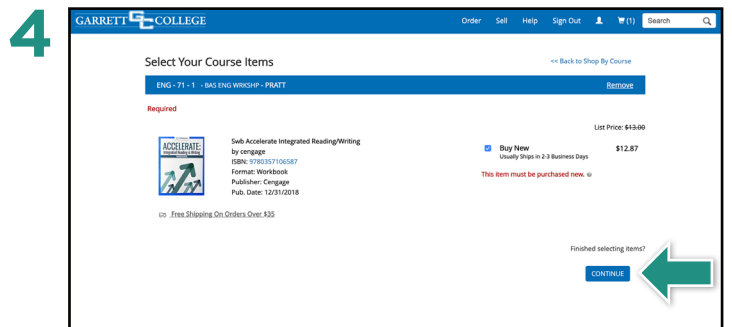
4

GARRETT GC COLLEGE

Order Sell Help Sign Out (1) Search

Select Your Course Items

<< Back to Shop By Course

ENG - 71 - 1 - BAS ENG WRKSHP - PRATT

Remove

Required

List Price: ~~$13.00~~

ACCELERATE: Integrated Reading & Writing

Swb Accelerate Integrated Reading/Writing
by cengage
ISBN: 9780357106587
Format: Workbook
Publisher: Cengage
Pub. Date: 12/31/2018

Buy New
Usually Ships in 2-3 Business Days

$12.87

This item must be purchased new.

Free Shipping On Orders Over $35

Finished selecting items?

CONTINUE